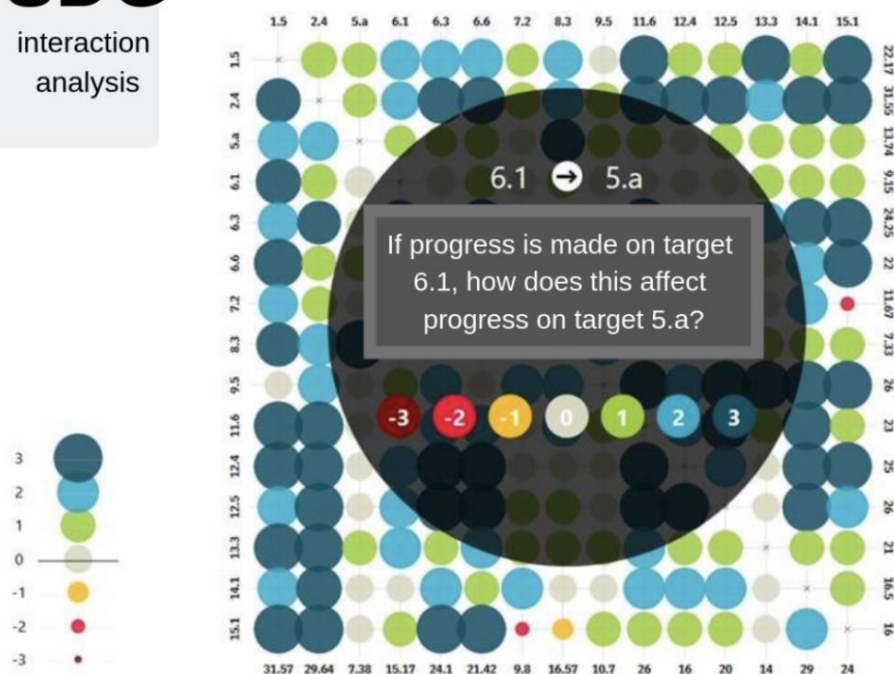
interaction analysis

1.5 2.4 5.a 6.1 6.3 6.6 7.2 8.3 9.5 11.6 12.4 12.5 13.3 14.1 15.1

1.5 2.4 5.a 6.1 6.3 6.6 7.2 8.3 9.5 11.6 12.4 12.5 13.3 14.1 15.1

22.17 31.55 13.74 9.15 24.25 22 11.67 7.33 26 23 25 26 21 16.5 16

6.1 ➔ 5.a

If progress is made on target 6.1, how does this affect progress on target 5.a?

-3 -2 -1 0 1 2 3

3
2
1
0
-1
-2
-3

31.57 29.64 7.38 15.17 24.1 21.42 9.8 16.57 10.7 26 16 20 14 29 24